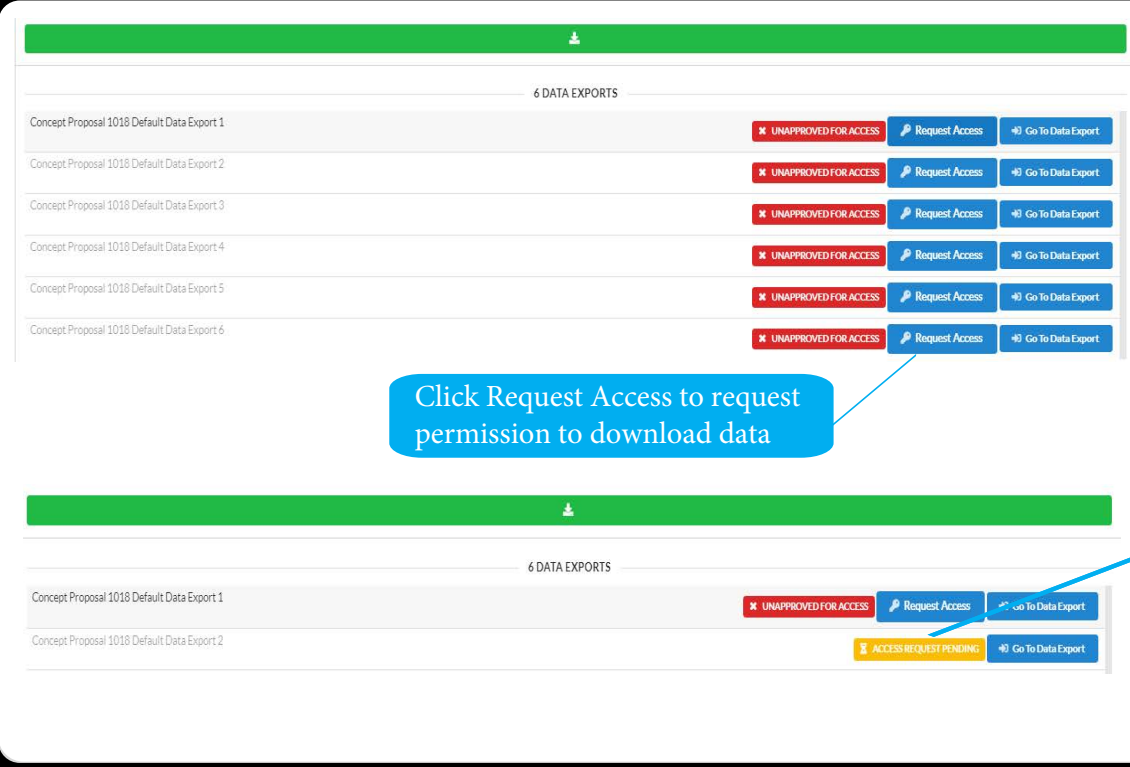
6 DATA EXPORTS

Concept Proposal 1018 Default Data Export 1 UNAPPROVED FOR ACCESS Request Access Go To Data Export

Concept Proposal 1018 Default Data Export 2 UNAPPROVED FOR ACCESS Request Access Go To Data Export

Concept Proposal 1018 Default Data Export 3 UNAPPROVED FOR ACCESS Request Access Go To Data Export

Concept Proposal 1018 Default Data Export 4 UNAPPROVED FOR ACCESS Request Access Go To Data Export

Concept Proposal 1018 Default Data Export 5 UNAPPROVED FOR ACCESS Request Access Go To Data Export

Concept Proposal 1018 Default Data Export 6 UNAPPROVED FOR ACCESS Request Access Go To Data Export

Click Request Access to request permission to download data

6 DATA EXPORTS

Concept Proposal 1018 Default Data Export 1 UNAPPROVED FOR ACCESS Request Access Go To Data Export

Concept Proposal 1018 Default Data Export 2 ACCESS REQUEST PENDING Go To Data Export